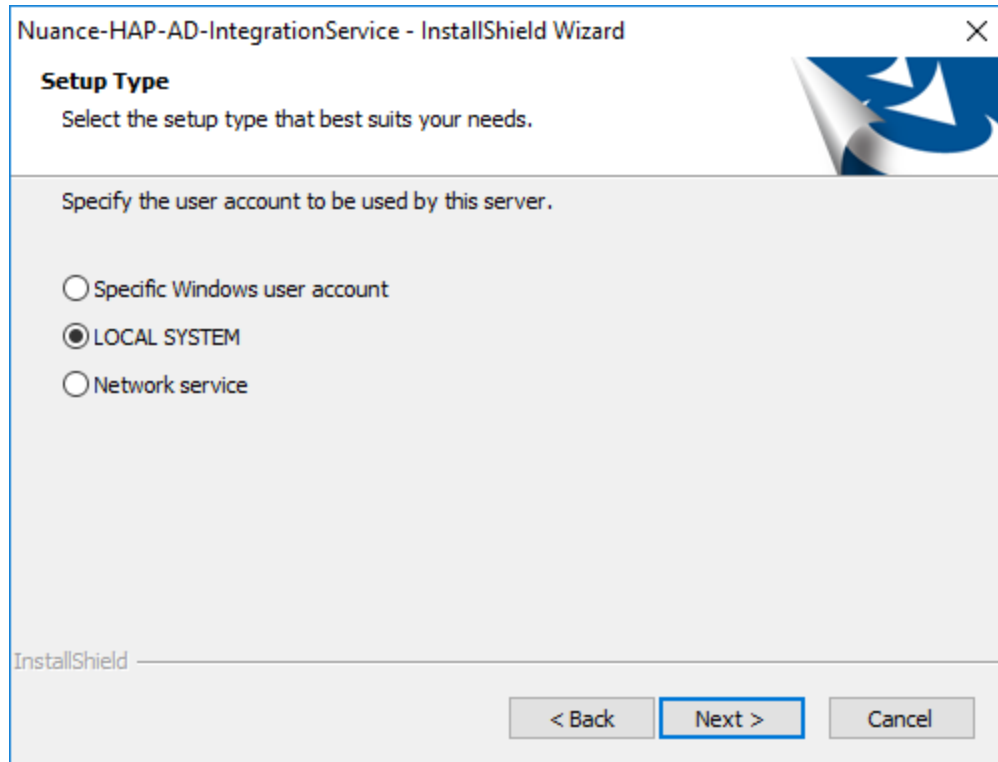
Nuance-HAP-AD-IntegrationService - InstallShield Wizard

Setup Type

Select the setup type that best suits your needs.

Specify the user account to be used by this server.

Specific Windows user account

LOCAL SYSTEM

Network service

InstallShield

< Back

Next >

Cancel